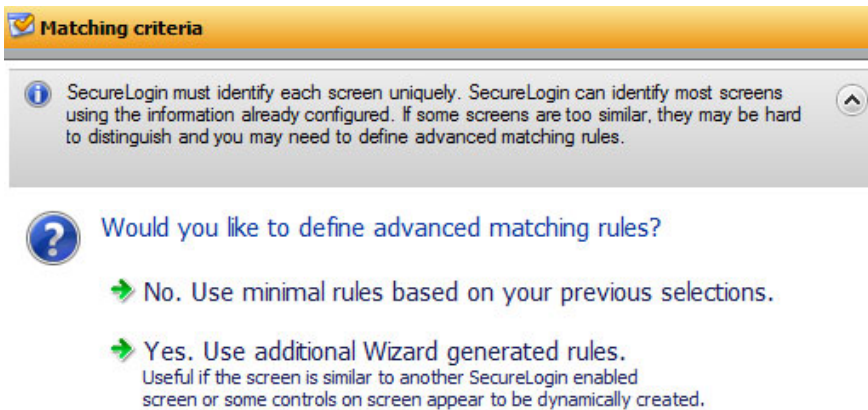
Matching criteria

SecureLogin must identify each screen uniquely. SecureLogin can identify most screens using the information already configured. If some screens are too similar, they may be hard to distinguish and you may need to define advanced matching rules.

Would you like to define advanced matching rules?

No. Use minimal rules based on your previous selections.

Yes. Use additional Wizard generated rules.
Useful if the screen is similar to another SecureLogin enabled screen or some controls on screen appear to be dynamically created.